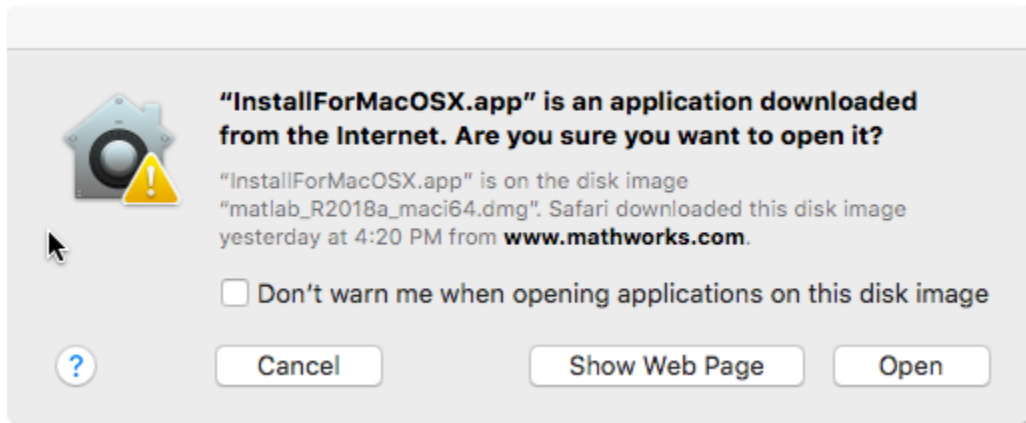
“InstallForMacOSX.app” is an application downloaded from the Internet. Are you sure you want to open it?

“InstallForMacOSX.app” is on the disk image “matlab_R2018a_maci64.dmg”. Safari downloaded this disk image yesterday at 4:20 PM from www.mathworks.com.

Don’t warn me when opening applications on this disk image

?

Cancel

Show Web Page

Open